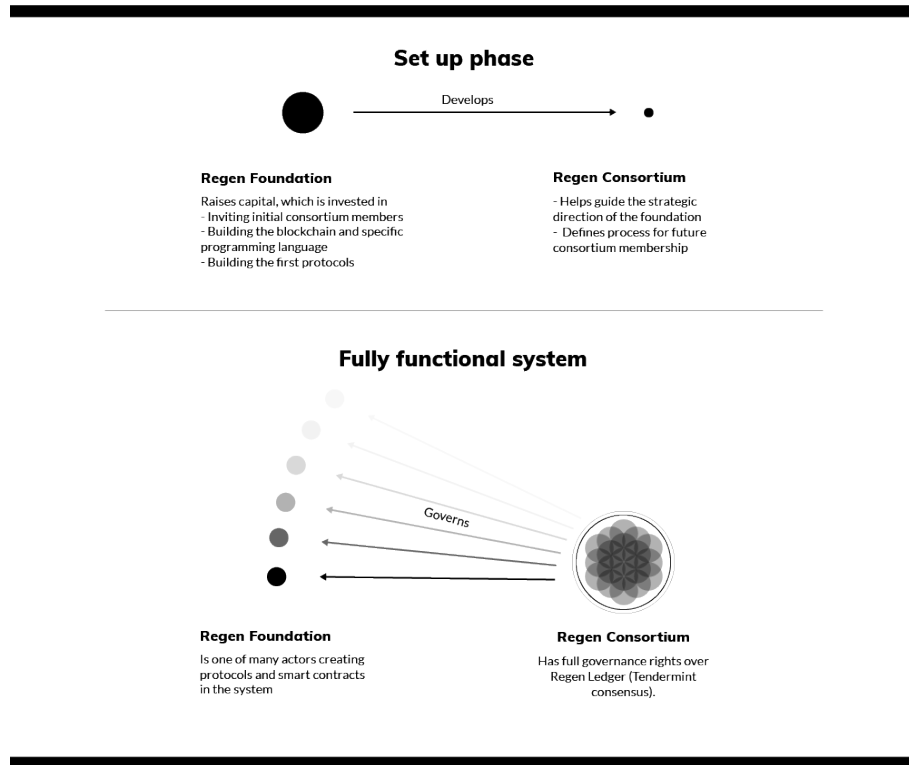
Set up phase

Develops

Regen Foundation

Raises capital, which is invested in
- Inviting initial consortium members
- Building the blockchain and specific programming language
- Building the first protocols

Regen Consortium

- Helps guide the strategic direction of the foundation
- Defines process for future consortium membership

Fully functional system

Governs

Regen Foundation

Is one of many actors creating protocols and smart contracts in the system

Regen Consortium

Has full governance rights over Regen Ledger (Tendermint consensus).